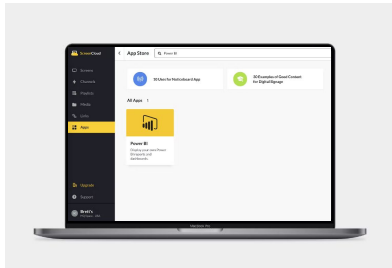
ScreenCloud

Screens
Channels
Playlists
Media
Links
Apps

Upgrade
Support
Brett's

App Store
Power BI

10 Uses for Noticeboard App
10 Examples of Good Content for Digital Signage

All Apps

Power BI
Display your own Power BI reports and dashboards

MacBook Pro